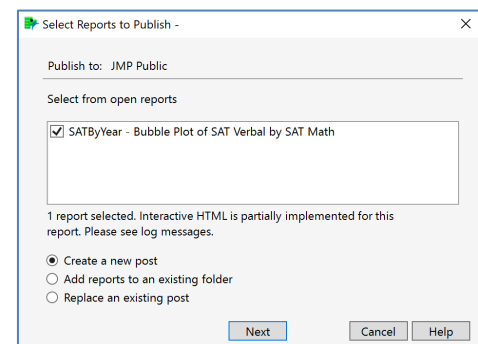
Select Reports to Publish -

Publish to: JMP Public

Select from open reports

SATByYear - Bubble Plot of SAT Verbal by SAT Math

1 report selected. Interactive HTML is partially implemented for this report. Please see log messages.

Create a new post
Add reports to an existing folder
Replace an existing post

Next
Cancel
Help